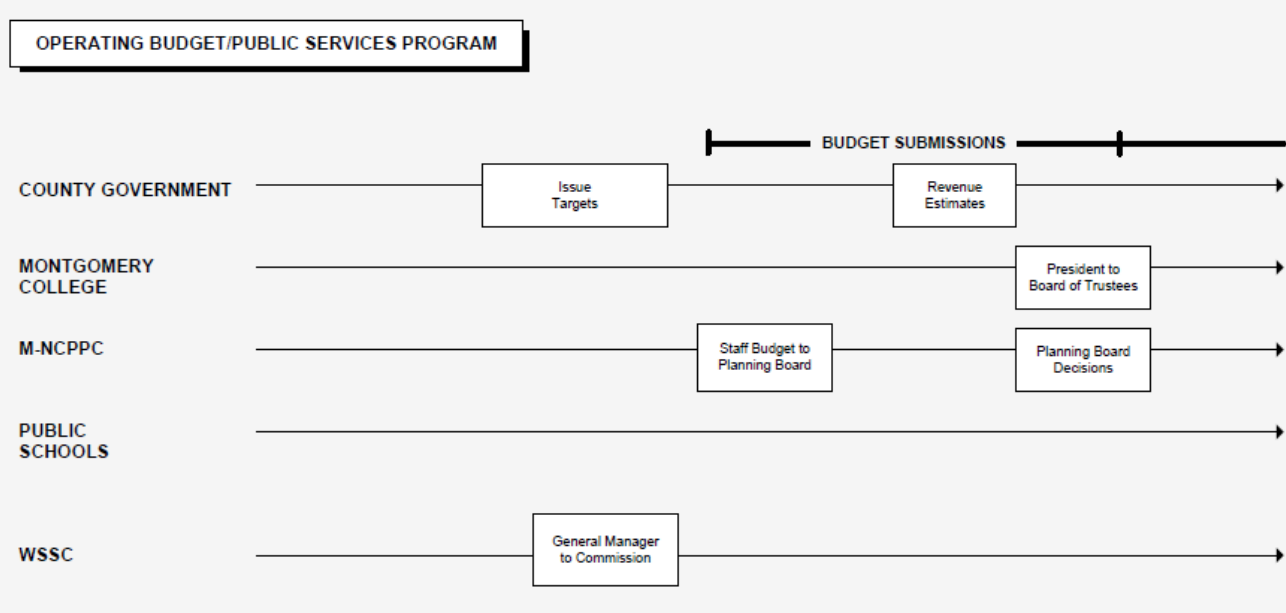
OPERATING BUDGET/PUBLIC SERVICES PROGRAM

BUDGET SUBMISSIONS

COUNTY GOVERNMENT

Issue Targets

Revenue Estimates

MONTGOMERY COLLEGE

President to Board of Trustees

M-NCPPC

Staff Budget to Planning Board

Planning Board Decisions

PUBLIC SCHOOLS

WSSC

General Manager to Commission